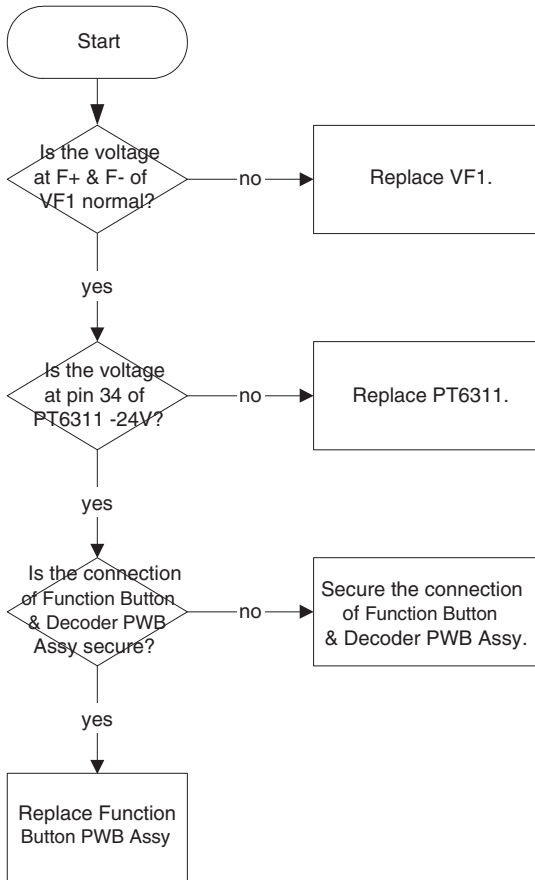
Start

Is the voltage at F+ & F- of VF1 normal?

no

Replace VF1.

yes

Is the voltage at pin 34 of PT6311 -24V?

no

Replace PT6311.

yes

Is the connection of Function Button & Decoder PWB Assy secure?

no

Secure the connection of Function Button & Decoder PWB Assy.

yes

Replace Function Button PWB Assy